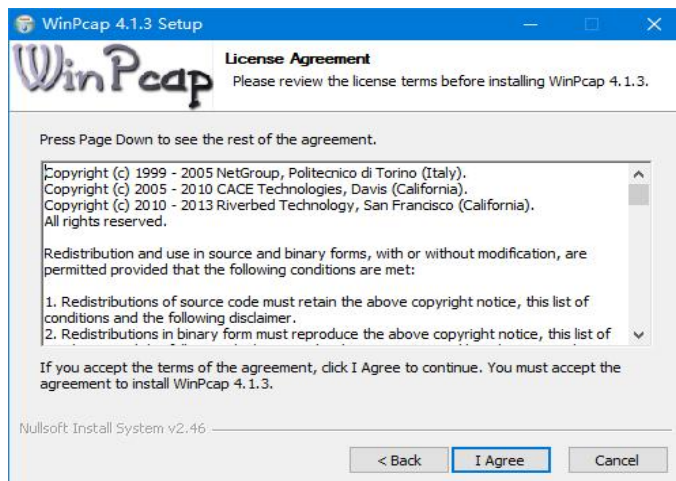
WinPcap 4.1.3 Setup

WinPcap

License Agreement

Please review the license terms before installing WinPcap 4.1.3.

Press Page Down to see the rest of the agreement.

Copyright (c) 1999 - 2005 NetGroup, Politecnico di Torino (Italy).
Copyright (c) 2005 - 2010 CACE Technologies, Davis (California).
Copyright (c) 2010 - 2013 Riverbed Technology, San Francisco (California).
All rights reserved.

Redistribution and use in source and binary forms, with or without modification, are permitted provided that the following conditions are met:

1. Redistributions of source code must retain the above copyright notice, this list of conditions and the following disclaimer.
2. Redistributions in binary form must reproduce the above copyright notice, this list of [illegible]

If you accept the terms of the agreement, click I Agree to continue. You must accept the agreement to install WinPcap 4.1.3.

Nullsoft Install System v2.46

< Back  I Agree  Cancel